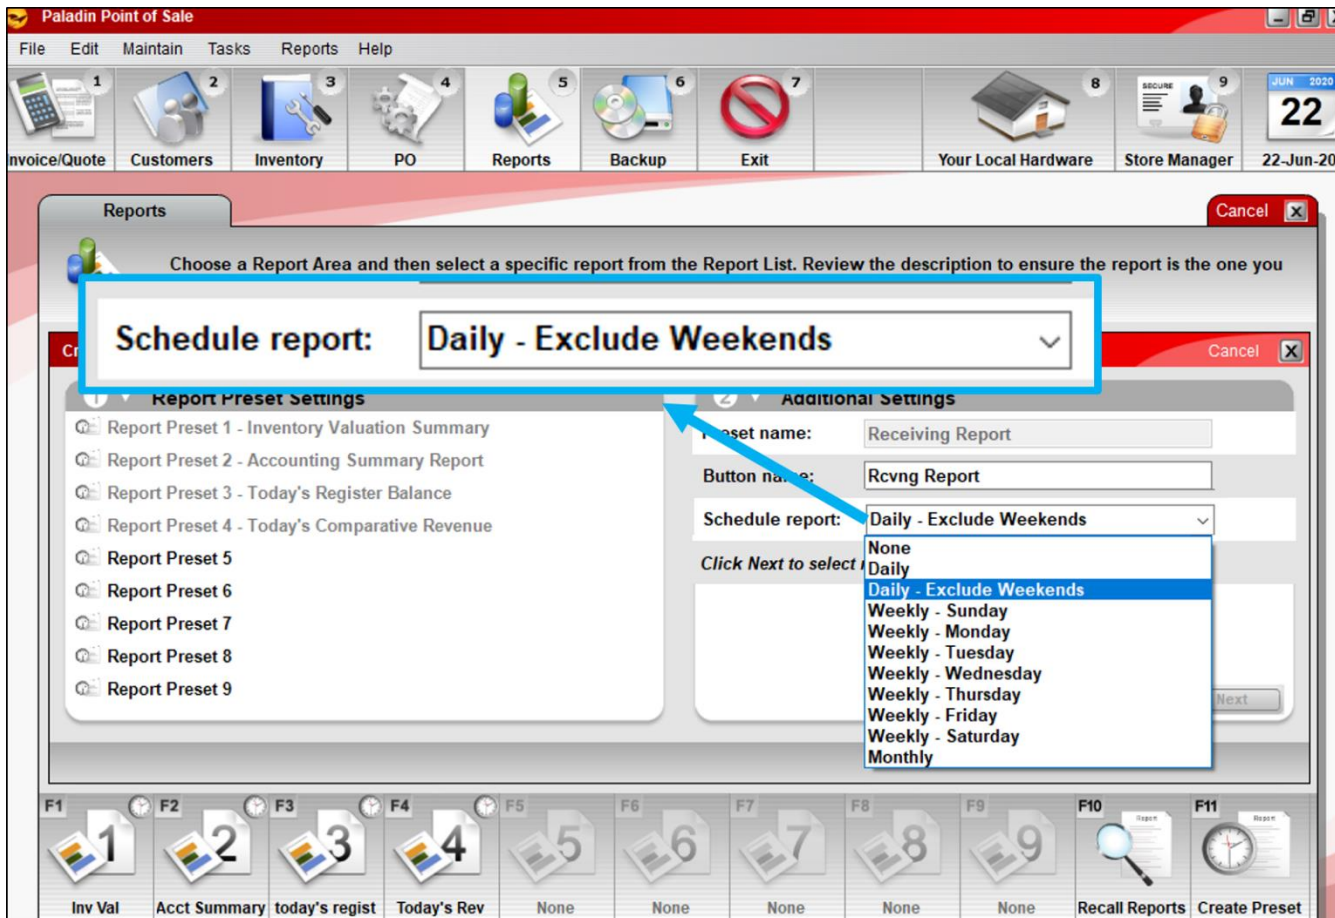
Paladin Point of Sale

File Edit Maintain Tasks Reports Help

1 nvoice/Quote
2 Customers
3 Inventory
4 PO
5 Reports
6 Backup
7 Exit
8 Your Local Hardware
9 SECURE Store Manager
JUN 2020 22 22-Jun-20

Reports

Cancel

Choose a Report Area and then select a specific report from the Report List. Review the description to ensure the report is the one you

Schedule report: Daily - Exclude Weekends

Cr

Cancel

1 Report Preset Settings

Report Preset 1 - Inventory Valuation Summary
Report Preset 2 - Accounting Summary Report
Report Preset 3 - Today's Register Balance
Report Preset 4 - Today's Comparative Revenue
Report Preset 5
Report Preset 6
Report Preset 7
Report Preset 8
Report Preset 9

2 Additional Settings

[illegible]eset name: Receiving Report
Button na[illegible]e: Rcvng Report
Schedule report: Daily - Exclude Weekends

Click Next to select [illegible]

None
Daily
Daily - Exclude Weekends
Weekly - Sunday
Weekly - Monday
Weekly - Tuesday
Weekly - Wednesday
Weekly - Thursday
Weekly - Friday
Weekly - Saturday
Monthly

Next

F1 Inv Val
F2 Acct Summary
F3 today's regist
F4 Today's Rev
F5 None
F6 None
F7 None
F8 None
F9 None
F10 Recall Reports
F11 Create Preset